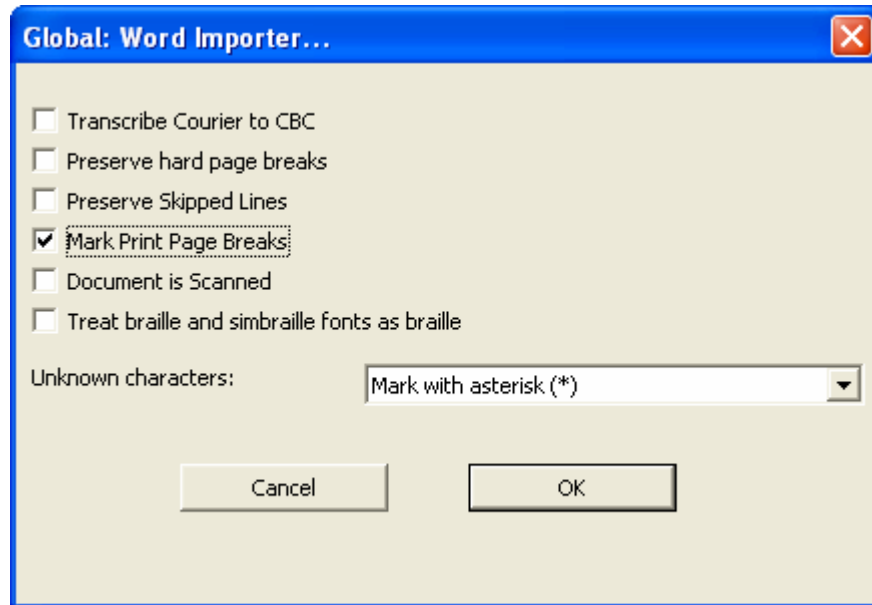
Global: Word Importer...

Transcribe Courier to CBC

Preserve hard page breaks

Preserve Skipped Lines

Mark Print Page Breaks

Document is Scanned

Treat braille and simbraille fonts as braille

Unknown characters:

Mark with asterisk (*)

Cancel

OK